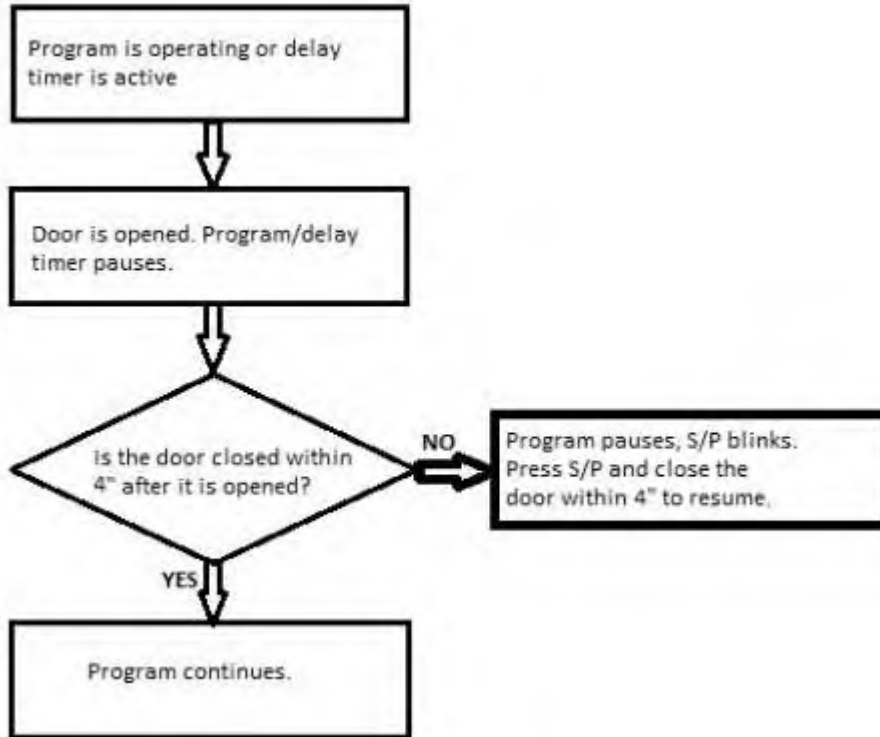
Program is operating or delay timer is active

Door is opened. Program/delay timer pauses.

Is the door closed within 4" after it is opened?

NO

Program pauses, S/P blinks. Press S/P and close the door within 4" to resume.

YES

Program continues.